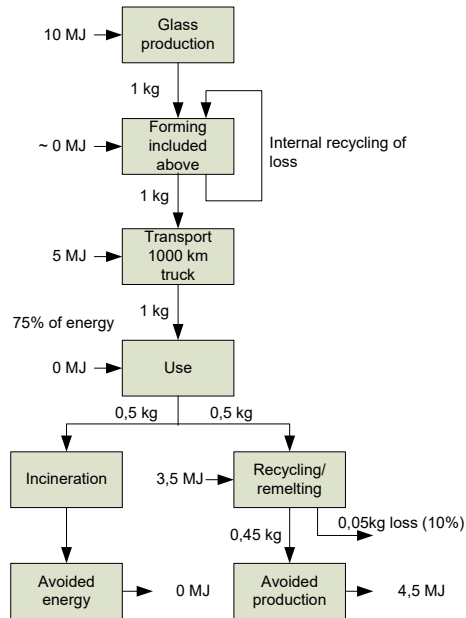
10 MJ

Glass production

1 kg

~ 0 MJ

Forming included above

Internal recycling of loss

1 kg

5 MJ

Transport 1000 km truck

1 kg

75% of energy

0 MJ

Use

0,5 kg

0,5 kg

Incineration

3,5 MJ

Recycling/ remelting

0,45 kg

0,05kg loss (10%)

Avoided energy

0 MJ

Avoided production

4,5 MJ